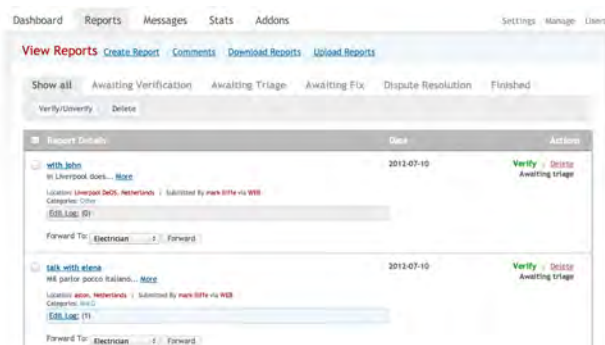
Dashboard Reports Messages Stats Addons

Settings Manage Users

View Reports Create Report Comments Download Reports Upload Reports

Show all Awaiting Verification Awaiting Triage Awaiting Fix Dispute Resolution Finished

Verify/Unverify Delete

| Report Details | Date | Actions |
|---|---|---|
| with john<br>in Liverpool does... More<br>Location: Liverpool DeOS, Netherlands \| Submitted By mark iliffe via WEB<br>Categories: Other<br>Edit Log: (0)<br>Forward To: Electrician Forward | 2012-07-10 | Verify \| Delete<br>Awaiting triage |
| talk with elena<br>HK parlor poco italiano... More<br>Location: assen, Netherlands \| Submitted By mark iliffe via WEB<br>Categories: test2<br>Edit Log: (1)<br>Forward To: Electrician Forward | 2012-07-10 | Verify \| Delete<br>Awaiting triage |